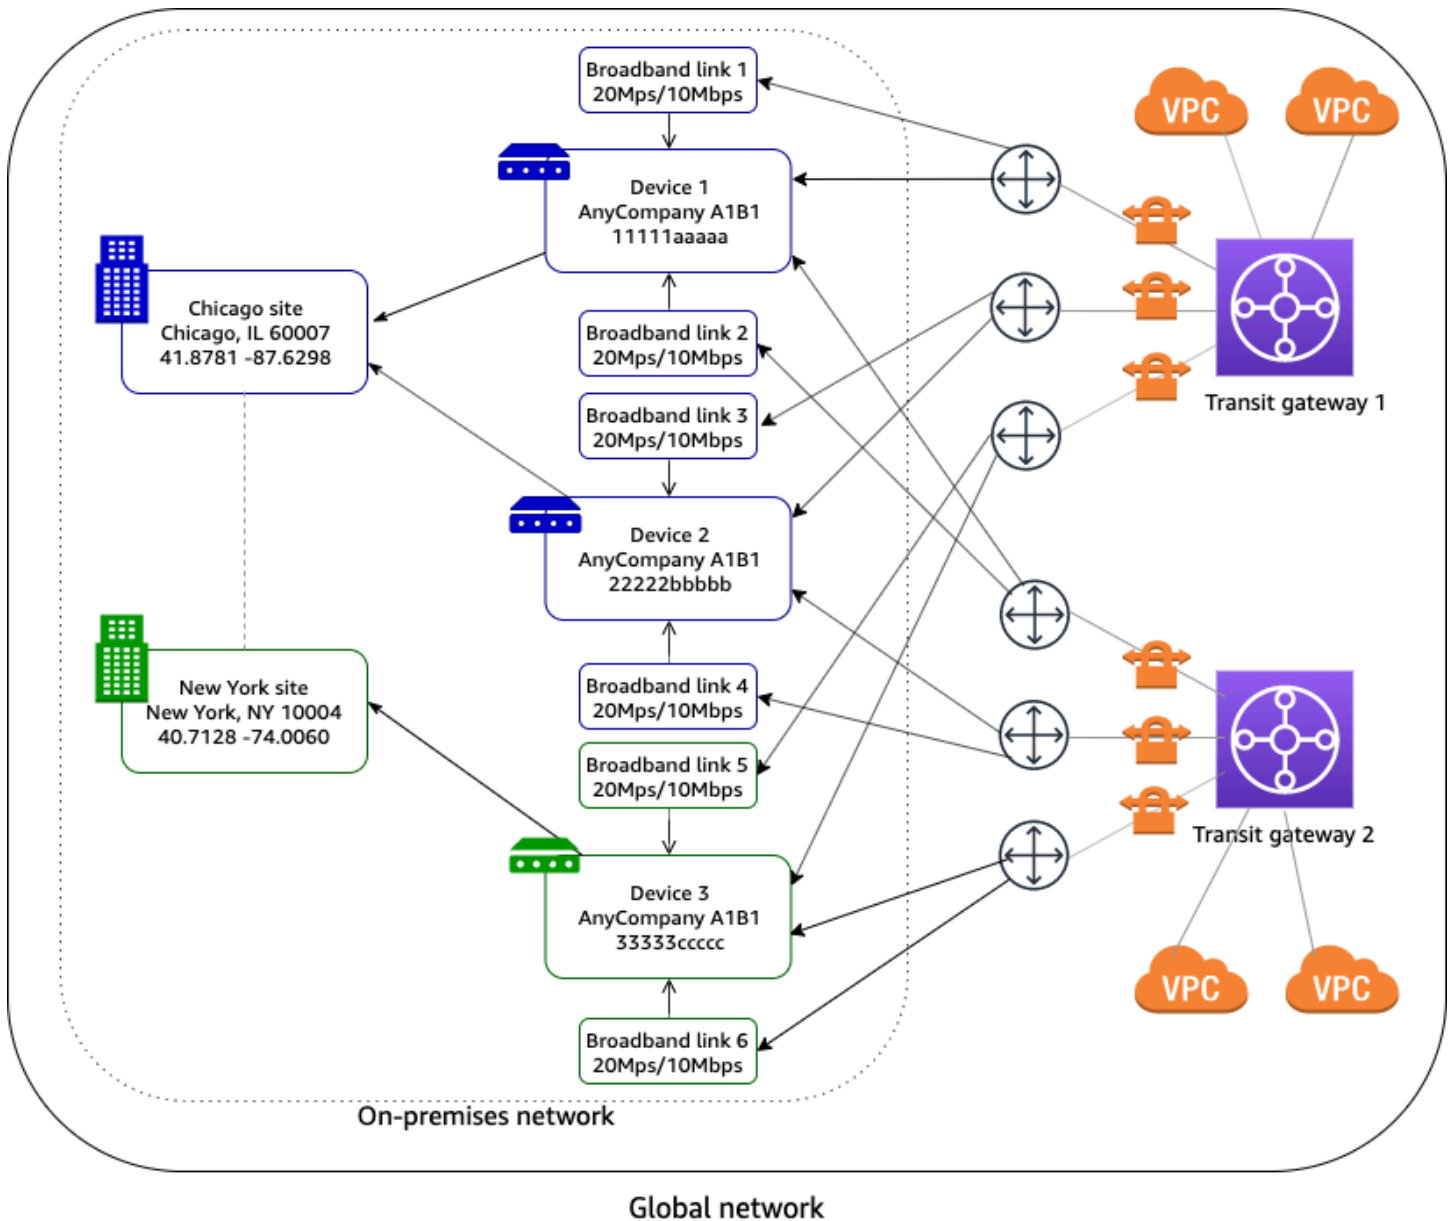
Broadband link 1
20Mps/10Mbps

VPC

VPC

Device 1
AnyCompany A1B1
11111aaaaa

Chicago site
Chicago, IL 60007
41.8781 -87.6298

Broadband link 2
20Mps/10Mbps

Broadband link 3
20Mps/10Mbps

Transit gateway 1

Device 2
AnyCompany A1B1
22222bbbbb

New York site
New York, NY 10004
40.7128 -74.0060

Broadband link 4
20Mps/10Mbps

Broadband link 5
20Mps/10Mbps

Transit gateway 2

Device 3
AnyCompany A1B1
33333ccccc

Broadband link 6
20Mps/10Mbps

VPC

VPC

On-premises network

Global network